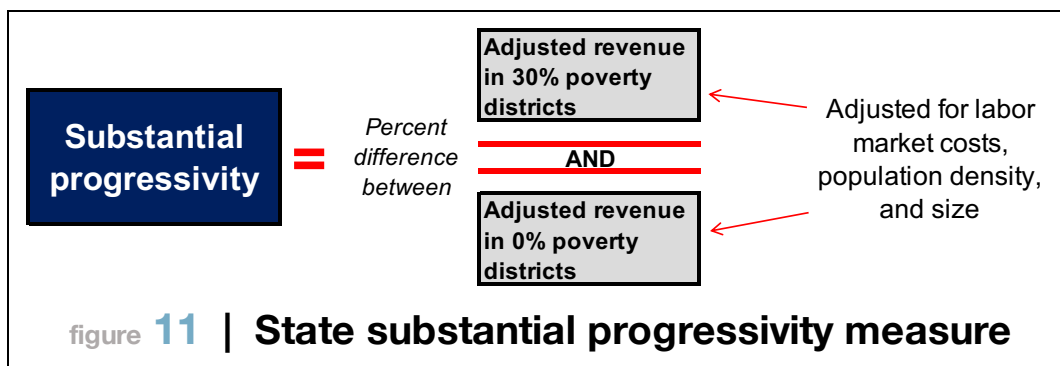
Substantial progressivity

=

Percent difference between

Adjusted revenue in 30% poverty districts

AND

Adjusted revenue in 0% poverty districts

Adjusted for labor market costs, population density, and size

figure 11 | State substantial progressivity measure